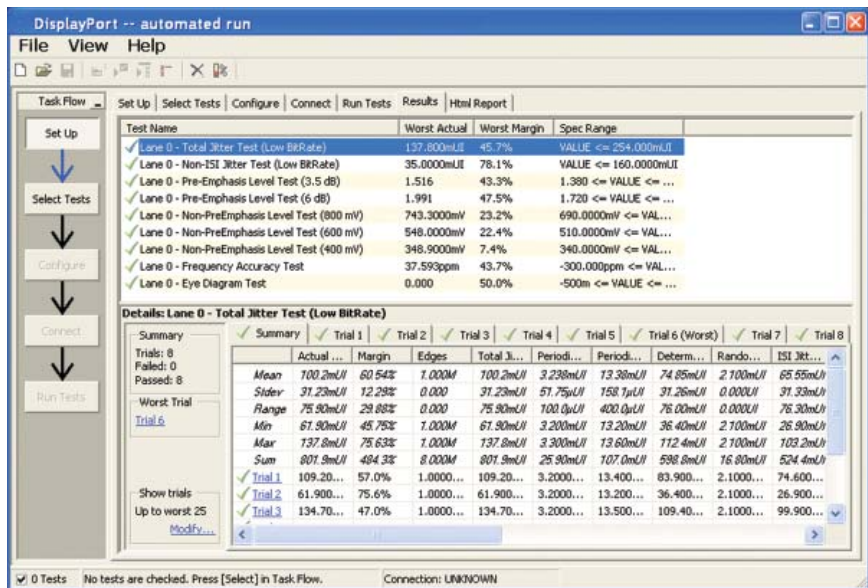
DisplayPort -- automated run

File View Help

Task Flow

Set Up

Select Tests

Configure

Connect

Run Tests

Set Up | Select Tests | Configure | Connect | Run Tests | Results | Html Report

| Test Name | Worst Actual | Worst Margin | Spec Range |
|---|---|---|---|
| ✓ Lane 0 - Total Jitter Test (Low BitRate) | 137.800mUI | 45.7% | VALUE <= 254.000mUI |
| ✓ Lane 0 - Non-ISI Jitter Test (Low BitRate) | 35.0000mUI | 78.1% | VALUE <= 160.0000mUI |
| ✓ Lane 0 - Pre-Emphasis Level Test (3.5 dB) | 1.516 | 43.3% | 1.380 <= VALUE <= ... |
| ✓ Lane 0 - Pre-Emphasis Level Test (6 dB) | 1.991 | 47.5% | 1.720 <= VALUE <= ... |
| ✓ Lane 0 - Non-PreEmphasis Level Test (800 mV) | 743.3000mV | 23.2% | 690.0000mV <= VAL... |
| ✓ Lane 0 - Non-PreEmphasis Level Test (600 mV) | 548.0000mV | 22.4% | 510.0000mV <= VAL... |
| ✓ Lane 0 - Non-PreEmphasis Level Test (400 mV) | 348.9000mV | 7.4% | 340.0000mV <= VAL... |
| ✓ Lane 0 - Frequency Accuracy Test | 37.593ppm | 43.7% | -300.000ppm <= VAL... |
| ✓ Lane 0 - Eye Diagram Test | 0.000 | 50.0% | -500m <= VALUE <= ... |

Details: Lane 0 - Total Jitter Test (Low BitRate)

Summary
Trials: 8
Failed: 0
Passed: 8

Worst Trial
Trial 6

Show trials
Up to worst 25
Modify...

Summary | Trial 1 | Trial 2 | Trial 3 | Trial 4 | Trial 5 | Trial 6 (Worst) | Trial 7 | Trial 8

| | Actual ... | Margin | Edges | Total Ji... | Periodi... | Periodi... | Determ... | Rando... | ISI Jitt... |
|---|---|---|---|---|---|---|---|---|---|
| Mean | 100.2mUI | 60.54% | 1.000M | 100.2mUI | 3.238mUI | 13.38mUI | 74.85mUI | 2.100mUI | 65.55mUI |
| Stdev | 31.23mUI | 12.29% | 0.000 | 31.23mUI | 51.75µUI | 158.1µUI | 31.26mUI | 0.000UI | 31.33mUI |
| Range | 75.90mUI | 29.88% | 0.000 | 75.90mUI | 100.0µUI | 400.0µUI | 76.00mUI | 0.000UI | 76.30mUI |
| Min | 61.90mUI | 45.75% | 1.000M | 61.90mUI | 3.200mUI | 13.20mUI | 36.40mUI | 2.100mUI | 26.90mUI |
| Max | 137.8mUI | 75.63% | 1.000M | 137.8mUI | 3.300mUI | 13.60mUI | 112.4mUI | 2.100mUI | 103.2mUI |
| Sum | 801.9mUI | 484.3% | 8.000M | 801.9mUI | 25.90mUI | 107.0mUI | 598.8mUI | 16.80mUI | 524.4mUI |
| ✓ Trial 1 | 109.20... | 57.0% | 1.0000... | 109.20... | 3.2000... | 13.400... | 83.900... | 2.1000... | 74.600... |
| ✓ Trial 2 | 61.900... | 75.6% | 1.0000... | 61.900... | 3.2000... | 13.200... | 36.400... | 2.1000... | 26.900... |
| ✓ Trial 3 | 134.70... | 47.0% | 1.0000... | 134.70... | 3.2000... | 13.500... | 109.40... | 2.1000... | 99.900... |

✓ 0 Tests   No tests are checked. Press [Select] in Task Flow.   Connection: UNKNOWN